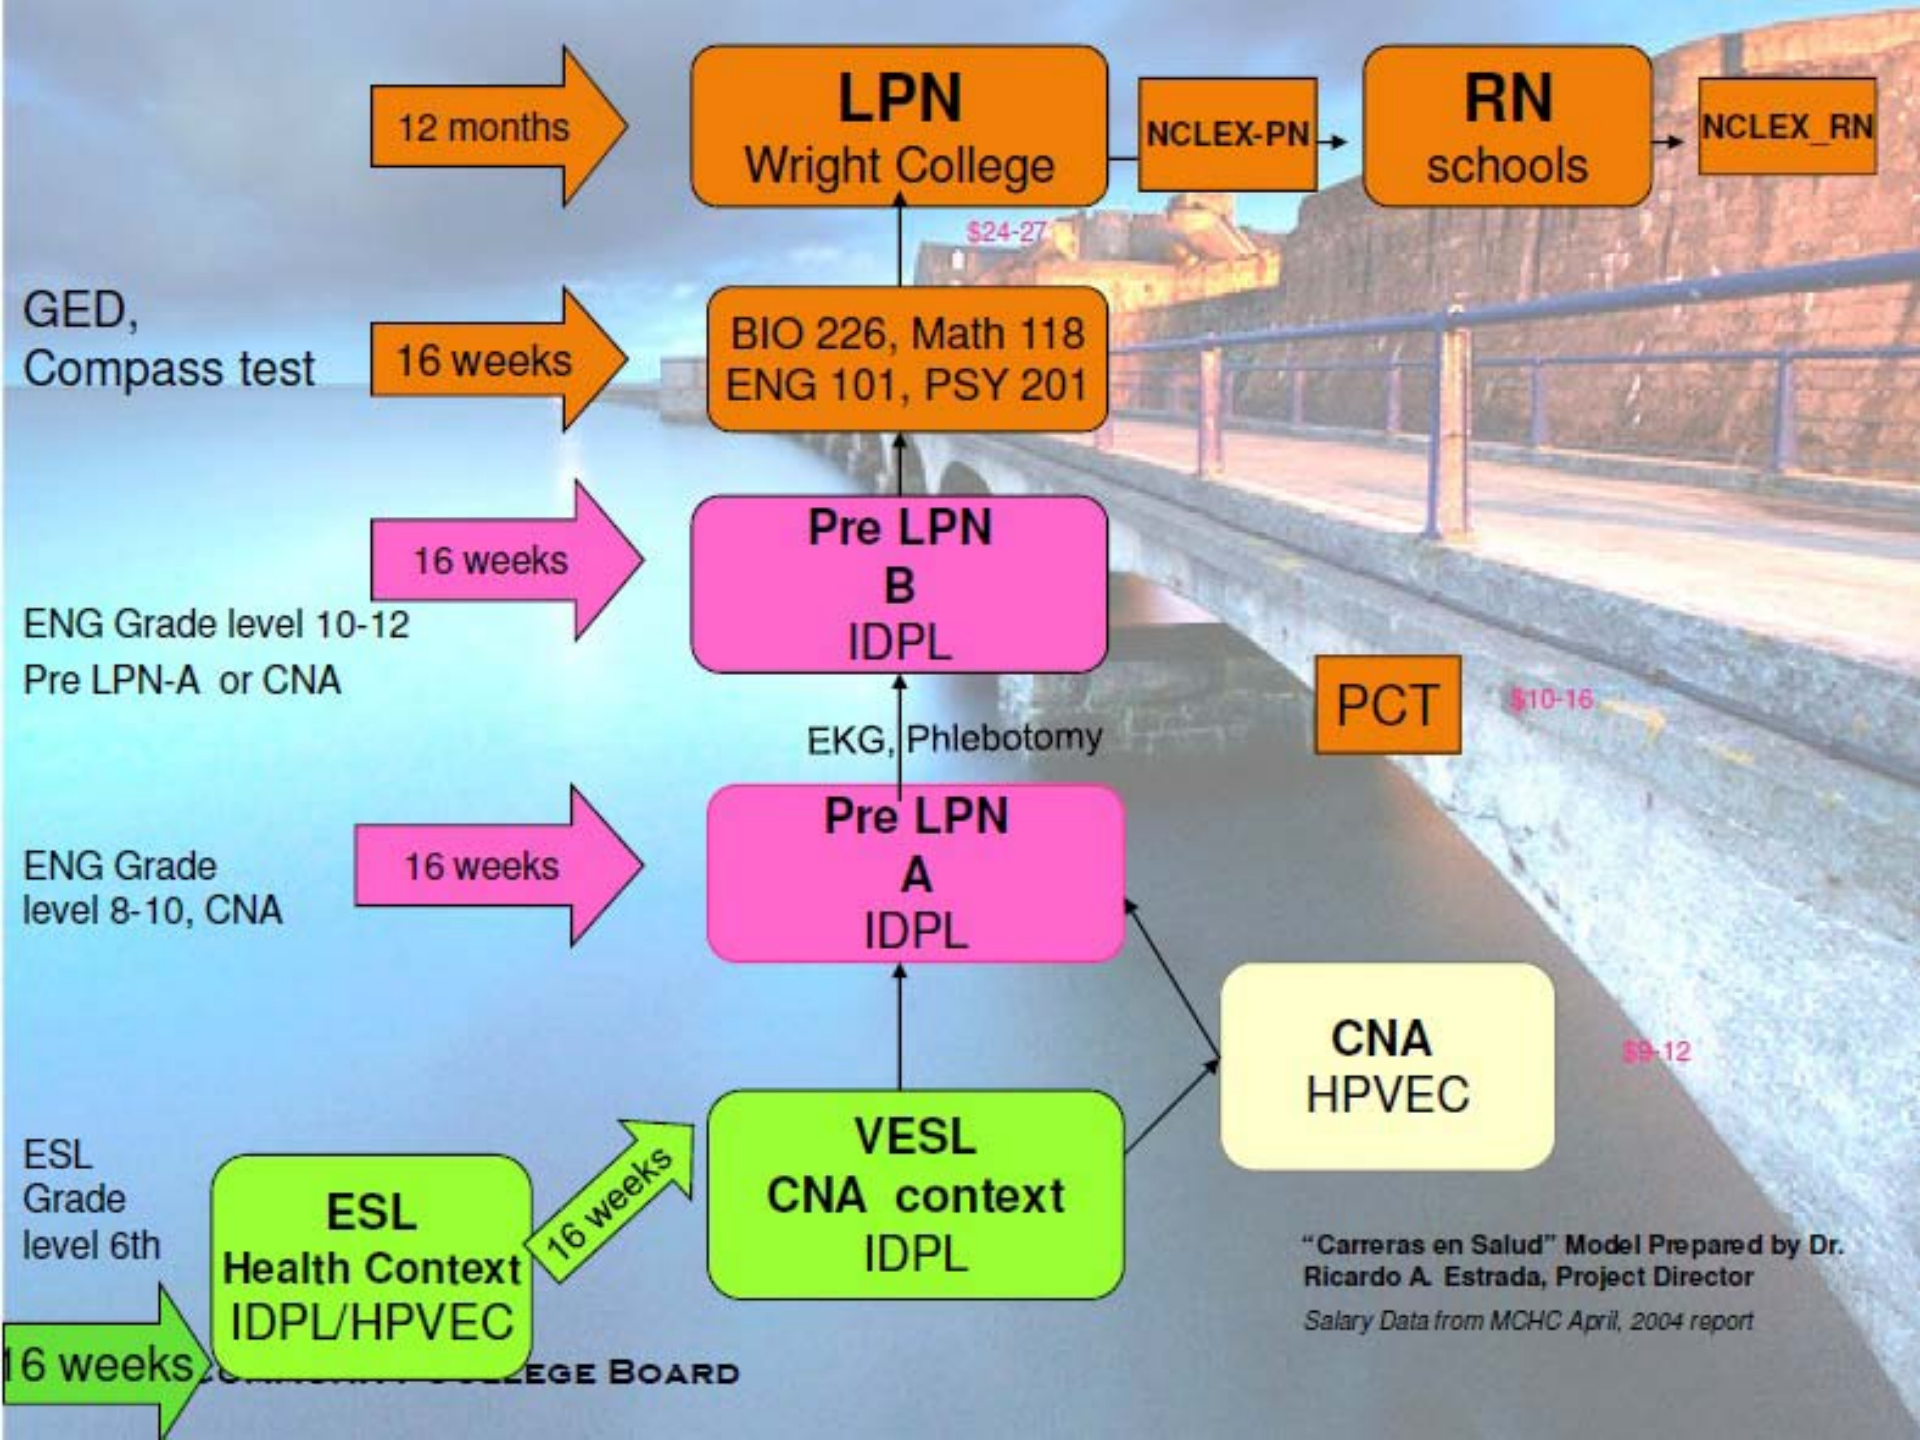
12 months

LPN
Wright College

NCLEX-PN

RN
schools

NCLEX_RN

$24-27

GED,
Compass test

16 weeks

BIO 226, Math 118
ENG 101, PSY 201

16 weeks

Pre LPN
B
IDPL

ENG Grade level 10-12
Pre LPN-A or CNA

PCT

$10-16

EKG, Phlebotomy

ENG Grade
level 8-10, CNA

16 weeks

Pre LPN
A
IDPL

CNA
HPVEC

$9-12

ESL
Grade
level 6th

ESL
Health Context
IDPL/HPVEC

16 weeks

VESL
CNA context
IDPL

"Carreras en Salud" Model Prepared by Dr. Ricardo A. Estrada, Project Director

Salary Data from MCHC April, 2004 report

16 weeks

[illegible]EGE BOARD